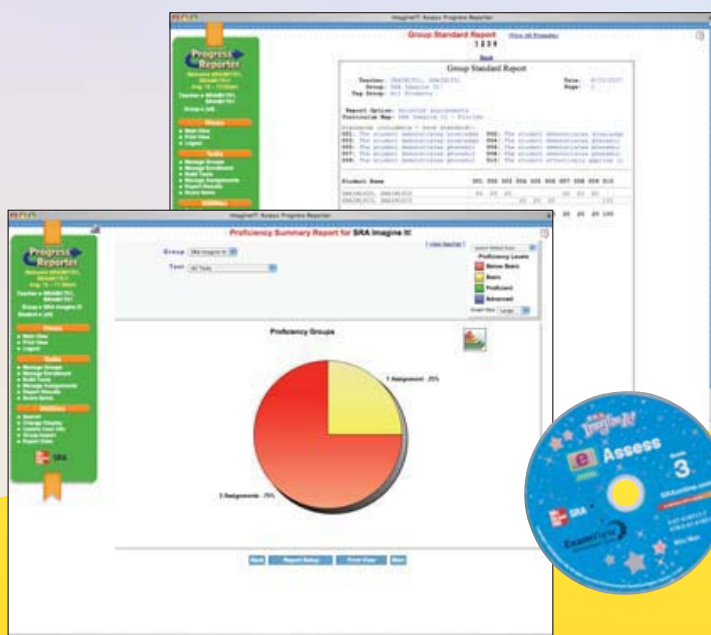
ImagineIT! Assess Progress Reporter

Group Standard Report (View All Prompts)

1 2 3 4

Back

Group Standard Report

Teacher: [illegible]
Group: SRA Imagine It!
Tag Group: All Students

Date: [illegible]
Page: 1

Report Option: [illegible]
Curriculum Map: SRA Imagine It! - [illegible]

Student Name

Progress Reporter

ImagineIT! Assess Progress Reporter

Proficiency Summary Report for SRA Imagine It!

Group SRA Imagine It!

Test All Tests

Proficiency Levels

Below Basic

Basic

Proficient

Advanced

Graph Size Large

Proficiency Groups

1 Assignment - 25%

3 Assignments - 75%

Back Report Setup Print View Mail

Progress Reporter

Views

Tasks

Utilities

SRA

Imagine It!

e Assess

Grade 3

SRA

ExamView

SRAonline.com